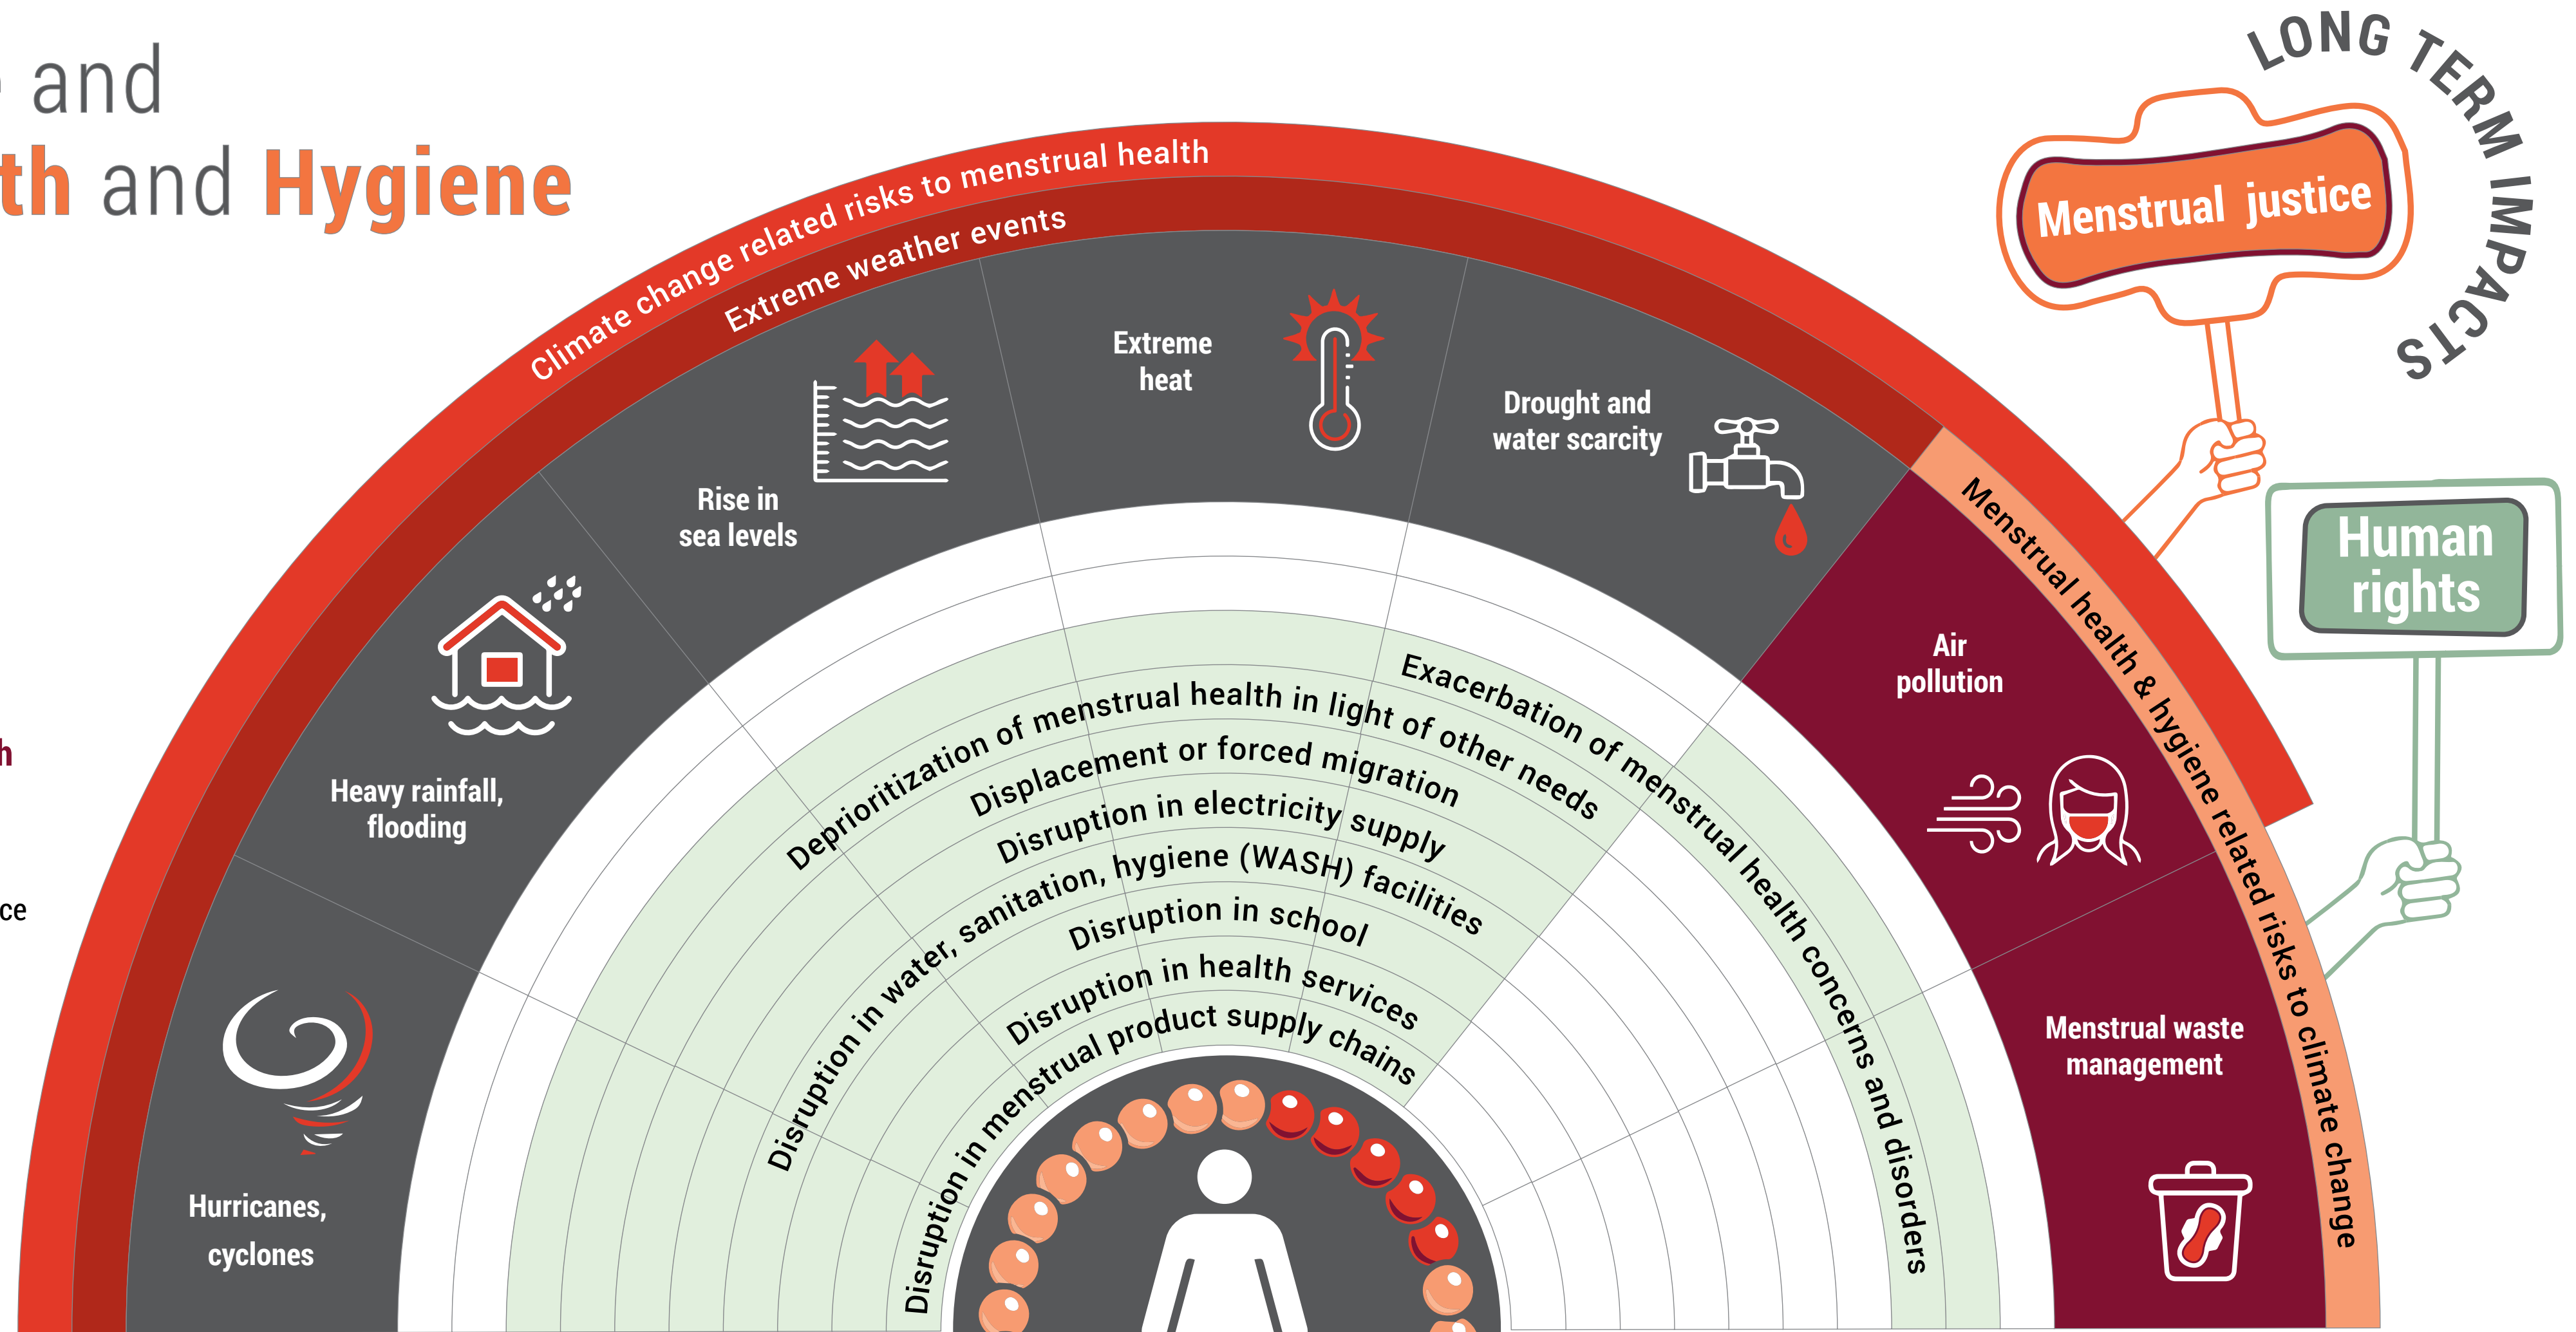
and
th and Hygiene

Climate change related risks to menstrual health
Extreme weather events

Extreme heat
Rise in sea levels
Drought and water scarcity
Heavy rainfall, flooding
Hurricanes, cyclones
Air pollution
Menstrual waste management

Menstrual health & hygiene related risks to climate change

LONG TERM IMPACTS
Menstrual justice
Human rights

Deprioritization of menstrual health in light of other needs
Displacement or forced migration
Disruption in electricity supply
Disruption in water, sanitation, hygiene (WASH) facilities
Disruption in school
Disruption in health services
Disruption in menstrual product supply chains
Exacerbation of menstrual health concerns and disorders

h
ce